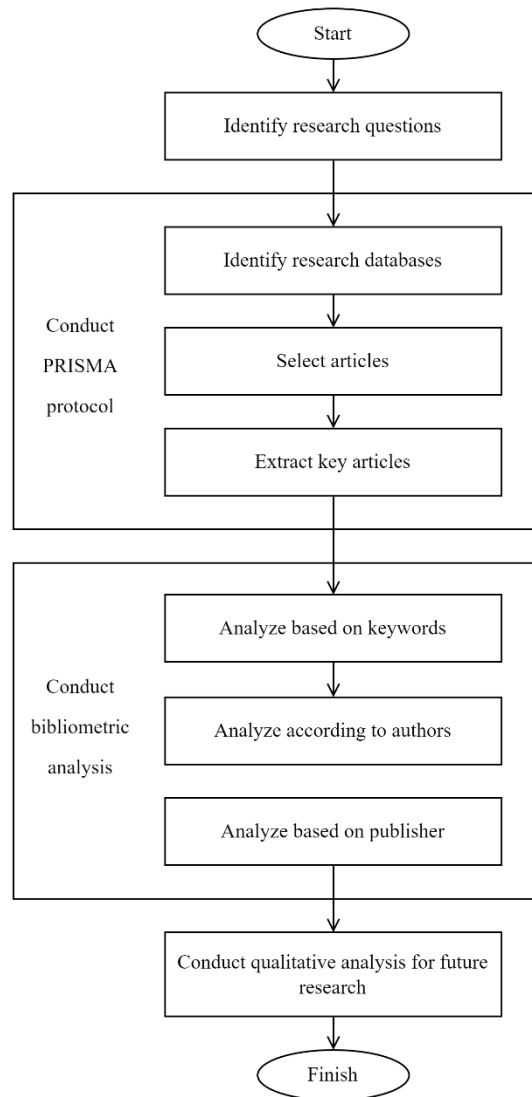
Start

Identify research questions

Conduct PRISMA protocol

Identify research databases

Select articles

Extract key articles

Conduct bibliometric analysis

Analyze based on keywords

Analyze according to authors

Analyze based on publisher

Conduct qualitative analysis for future research

Finish